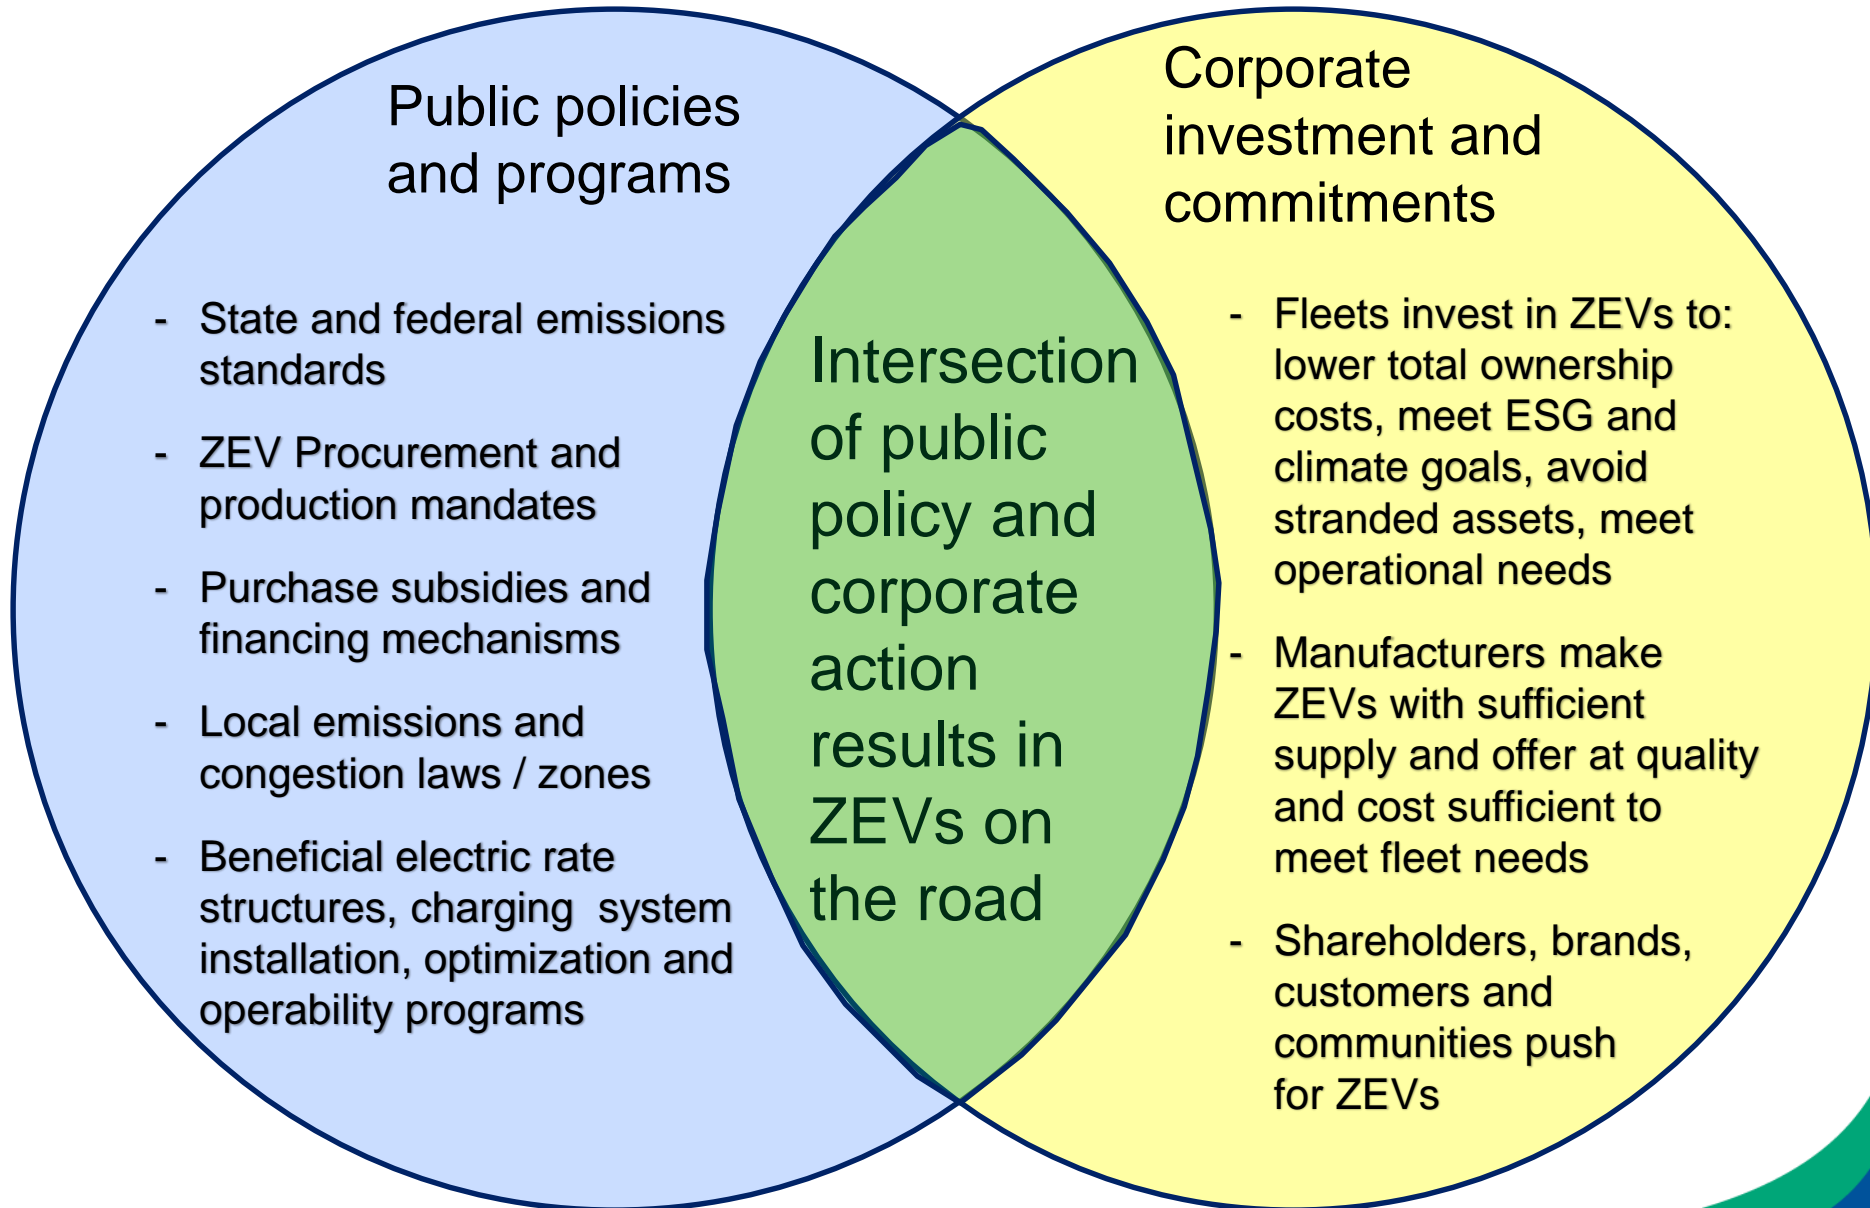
Public policies and programs

- State and federal emissions standards
- ZEV Procurement and production mandates
- Purchase subsidies and financing mechanisms
- Local emissions and congestion laws / zones
- Beneficial electric rate structures, charging system installation, optimization and operability programs

Intersection of public policy and corporate action results in ZEVs on the road

Corporate investment and commitments

- Fleets invest in ZEVs to: lower total ownership costs, meet ESG and climate goals, avoid stranded assets, meet operational needs
- Manufacturers make ZEVs with sufficient supply and offer at quality and cost sufficient to meet fleet needs
- Shareholders, brands, customers and communities push for ZEVs